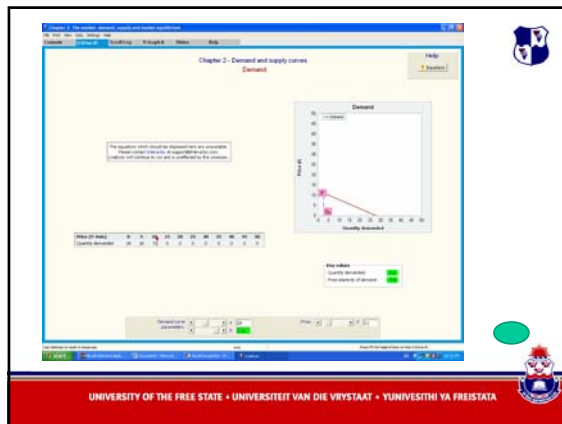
Chapter 2 - Demand and supply curves

Demand

Help

Equations

Demand

Price (P)

Quantity demanded

Key values

Quantity demanded

Price elasticity of demand

Demand curve parameters

Price

UNIVERSITY OF THE FREE STATE • UNIVERSITEIT VAN DIE VRYSTAAT • YUNIVESITHI YA FREISTATA